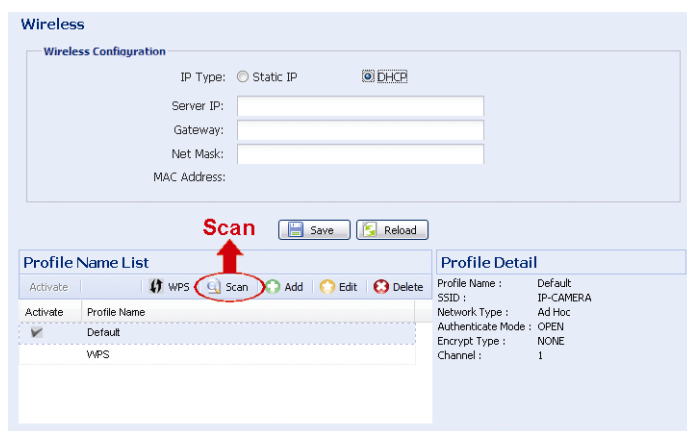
Wireless

Wireless Configuration

IP Type: Static IP DHCP

Server IP:

Gateway:

Net Mask:

MAC Address:

Scan

Save Reload

Profile Name List

Activate WPS Scan Add Edit Delete

| Activate | Profile Name |
|---|---|
| ✔ | Default |
| | WPS |

Profile Detail

Profile Name : Default
SSID : IP-CAMERA
Network Type : Ad Hoc
Authenticate Mode : OPEN
Encrypt Type : NONE
Channel : 1